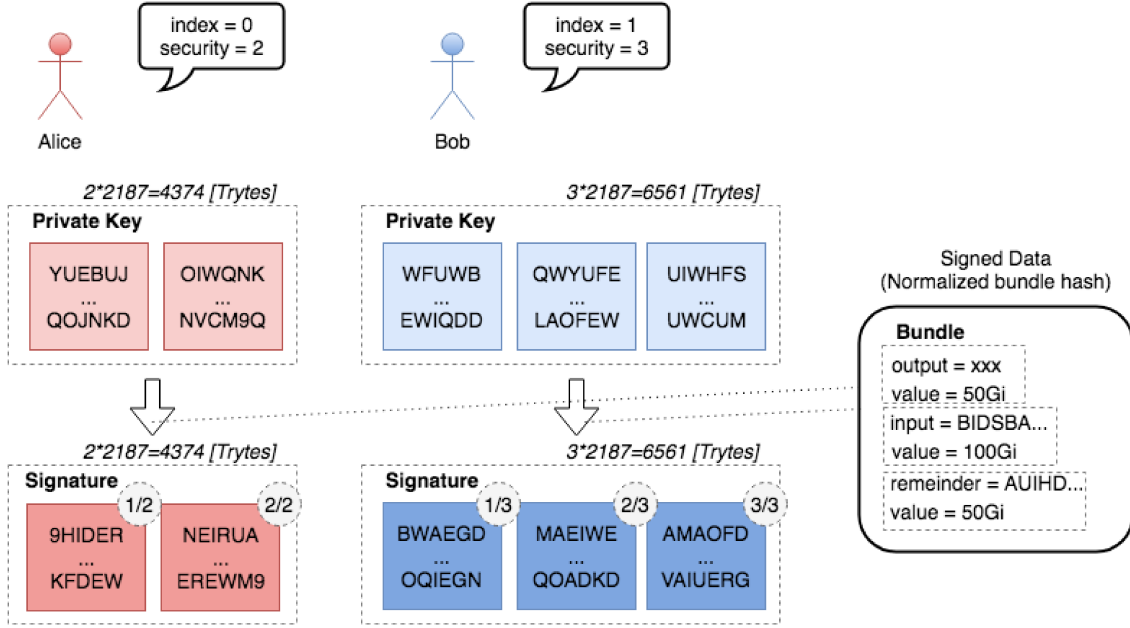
index = 0
security = 2

Alice

index = 1
security = 3

Bob

2*2187=4374 [Trytes]

Private Key

YUEBUJ
...
QOJNKD

OIWQNK
...
NVCM9Q

3*2187=6561 [Trytes]

Private Key

WFUWB
...
EWIQDD

QWYUFE
...
LAOFEW

UIWHFS
...
UWCUM

Signed Data
(Normalized bundle hash)

Bundle

output = xxx
value = 50Gi

input = BIDSBA...
value = 100Gi

remeinder = AUIHD...
value = 50Gi

2*2187=4374 [Trytes]

Signature

1/2

2/2

9HIDER
...
KFDEW

NEIRUA
...
EREWM9

3*2187=6561 [Trytes]

Signature

1/3

2/3

3/3

BWAEGD
...
OQIEGN

MAEIWE
...
QOADKD

AMAOFD
...
VAIUERG